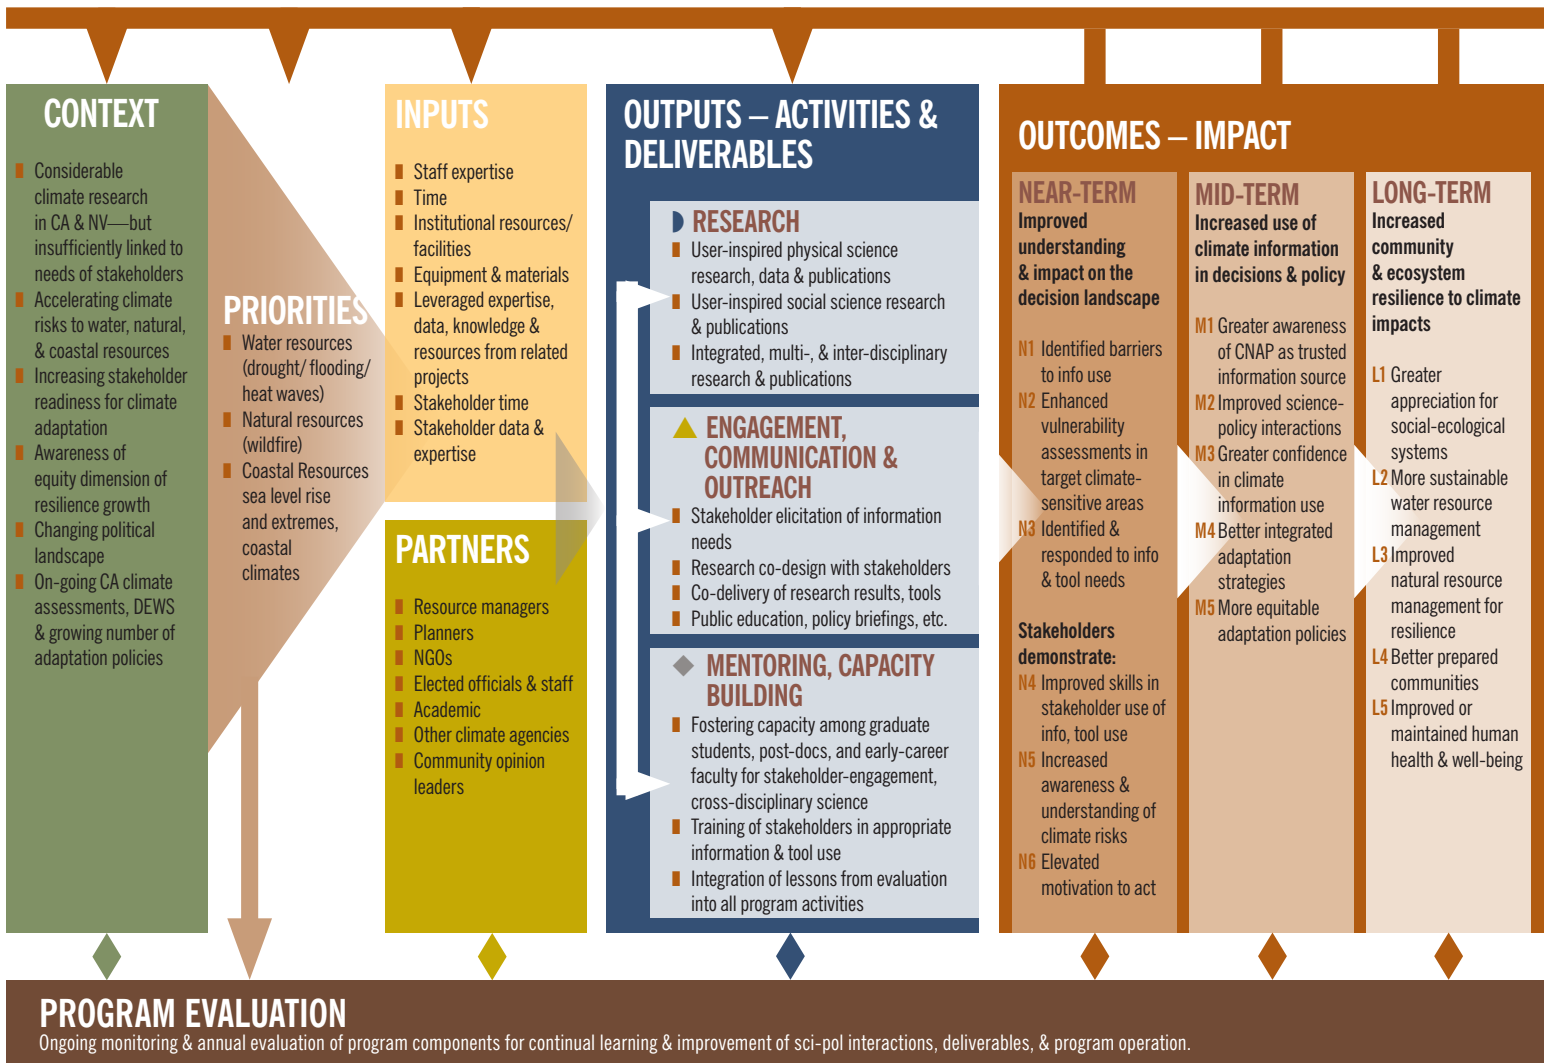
CONTEXT

Considerable climate research in CA & NV—but insufficiently linked to needs of stakeholders

Accelerating climate risks to water, natural, & coastal resources

Increasing stakeholder readiness for climate adaptation

Awareness of equity dimension of resilience growth

Changing political landscape

On-going CA climate assessments, DEWS & growing number of adaptation policies

PRIORITIES

Water resources (drought/ flooding/ heat waves)

Natural resources (wildfire)

Coastal Resources sea level rise and extremes, coastal climates

INPUTS

Staff expertise

Time

Institutional resources/ facilities

Equipment & materials

Leveraged expertise, data, knowledge & resources from related projects

Stakeholder time

Stakeholder data & expertise

PARTNERS

Resource managers

Planners

NGOs

Elected officials & staff

Academic

Other climate agencies

Community opinion leaders

OUTPUTS – ACTIVITIES & DELIVERABLES

RESEARCH

User-inspired physical science research, data & publications

User-inspired social science research & publications

Integrated, multi-, & inter-disciplinary research & publications

ENGAGEMENT, COMMUNICATION & OUTREACH

Stakeholder elicitation of information needs

Research co-design with stakeholders

Co-delivery of research results, tools

Public education, policy briefings, etc.

MENTORING, CAPACITY BUILDING

Fostering capacity among graduate students, post-docs, and early-career faculty for stakeholder-engagement, cross-disciplinary science

Training of stakeholders in appropriate information & tool use

Integration of lessons from evaluation into all program activities

OUTCOMES – IMPACT

NEAR-TERM

Improved understanding & impact on the decision landscape

N1 Identified barriers to info use

N2 Enhanced vulnerability assessments in target climate-sensitive areas

N3 Identified & responded to info & tool needs

Stakeholders demonstrate:

N4 Improved skills in stakeholder use of info, tool use

N5 Increased awareness & understanding of climate risks

N6 Elevated motivation to act

MID-TERM

Increased use of climate information in decisions & policy

M1 Greater awareness of CNAP as trusted information source

M2 Improved science-policy interactions

M3 Greater confidence in climate information use

M4 Better integrated adaptation strategies

M5 More equitable adaptation policies

LONG-TERM

Increased community & ecosystem resilience to climate impacts

L1 Greater appreciation for social-ecological systems

L2 More sustainable water resource management

L3 Improved natural resource management for resilience

L4 Better prepared communities

L5 Improved or maintained human health & well-being

PROGRAM EVALUATION

Ongoing monitoring & annual evaluation of program components for continual learning & improvement of sci-pol interactions, deliverables, & program operation.